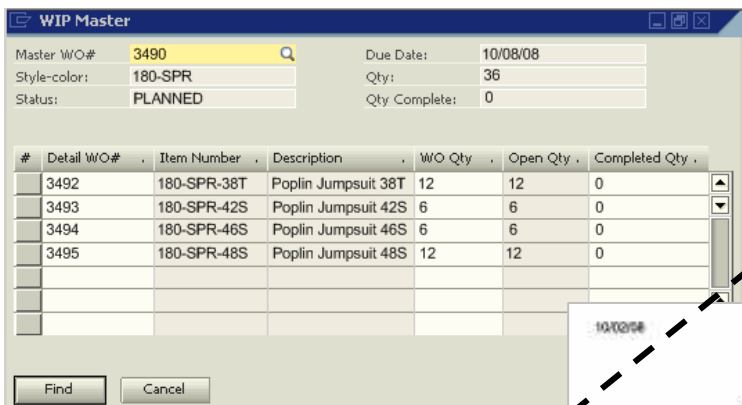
WIP Master

Master WO# 3490
Style-color: 180-SPR
Status: PLANNED
Due Date: 10/08/08
Qty: 36
Qty Complete: 0

| # | Detail WO# | Item Number | Description | WO Qty | Open Qty | Completed Qty |
|---|---|---|---|---|---|---|
| | 3492 | 180-SPR-38T | Poplin Jumpsuit 38T | 12 | 12 | 0 |
| | 3493 | 180-SPR-42S | Poplin Jumpsuit 42S | 6 | 6 | 0 |
| | 3494 | 180-SPR-46S | Poplin Jumpsuit 46S | 6 | 6 | 0 |
| | 3495 | 180-SPR-48S | Poplin Jumpsuit 48S | 12 | 12 | 0 |
| | | | | | | |
| | | | | | | |
| | | | | | | |

10/02/08

Find Cancel